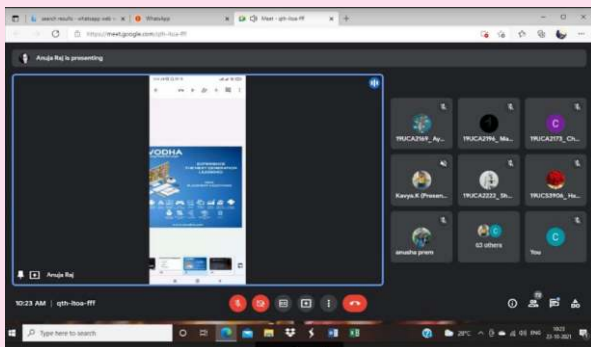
search results - whatsapp web | WhatsApp | Meet - qth-itoa-fff

https://meet.google.com/qth-itoa-fff

Anuja Raj is presenting

VODHA

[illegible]

Anuja Raj

1RUCA2169_Ay...

1RUCA2196_Ma...

1RUCA2173_Ch...

Kavya.K (Presen...

1RUCA2222_Sh...

1RUCS3906_Ha...

anusha prem

63 others

You

10:23 AM | qth-itoa-fff

Type here to search

29°C

ENG

10:23
22-10-2021